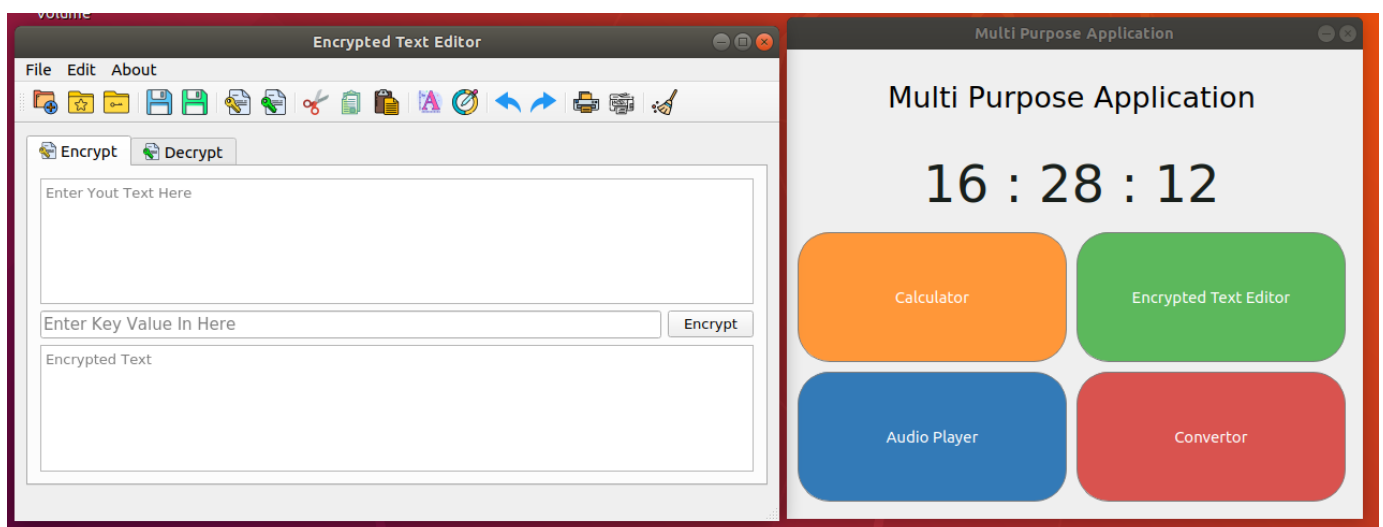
Volume

Encrypted Text Editor

File Edit About

Encrypt Decrypt

Enter Yout Text Here

Enter Key Value In Here

Encrypt

Encrypted Text

Multi Purpose Application

Multi Purpose Application

16 : 28 : 12

Calculator

Encrypted Text Editor

Audio Player

Convertor